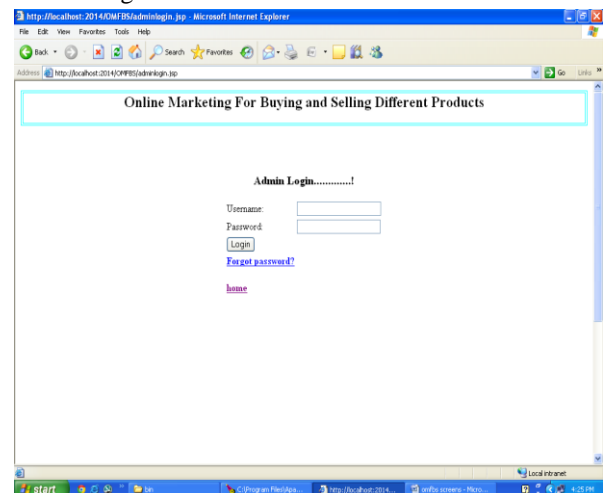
http://localhost:2014/OMFBS/adminlogin.jsp - Microsoft Internet Explorer

File Edit View Favorites Tools Help

Back Search Favorites

Address http://localhost:2014/OMFBS/adminlogin.jsp Go Links

Online Marketing For Buying and Selling Different Products

Admin Login............!

Username:

Password:

Login

Forgot password?

home

Local intranet

start bin C:\Program Files\Apa... http://localhost:2014... omfbs screens - Micro... 4:25 PM